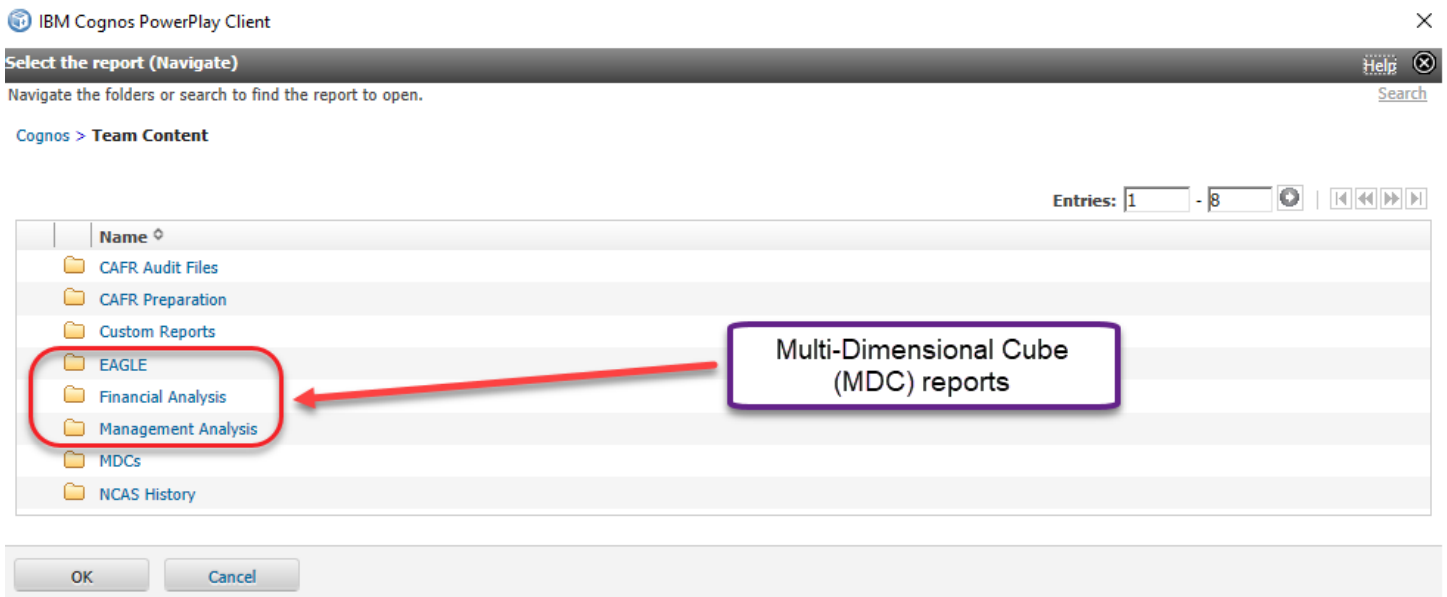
IBM Cognos PowerPlay Client

Select the report (Navigate)

Help

Navigate the folders or search to find the report to open.

Search

Cognos > Team Content

Entries: 1 - 8

| Name |
|---|
| CAFR Audit Files |
| CAFR Preparation |
| Custom Reports |
| EAGLE |
| Financial Analysis |
| Management Analysis |
| MDCs |
| NCAS History |

Multi-Dimensional Cube (MDC) reports

OK

Cancel